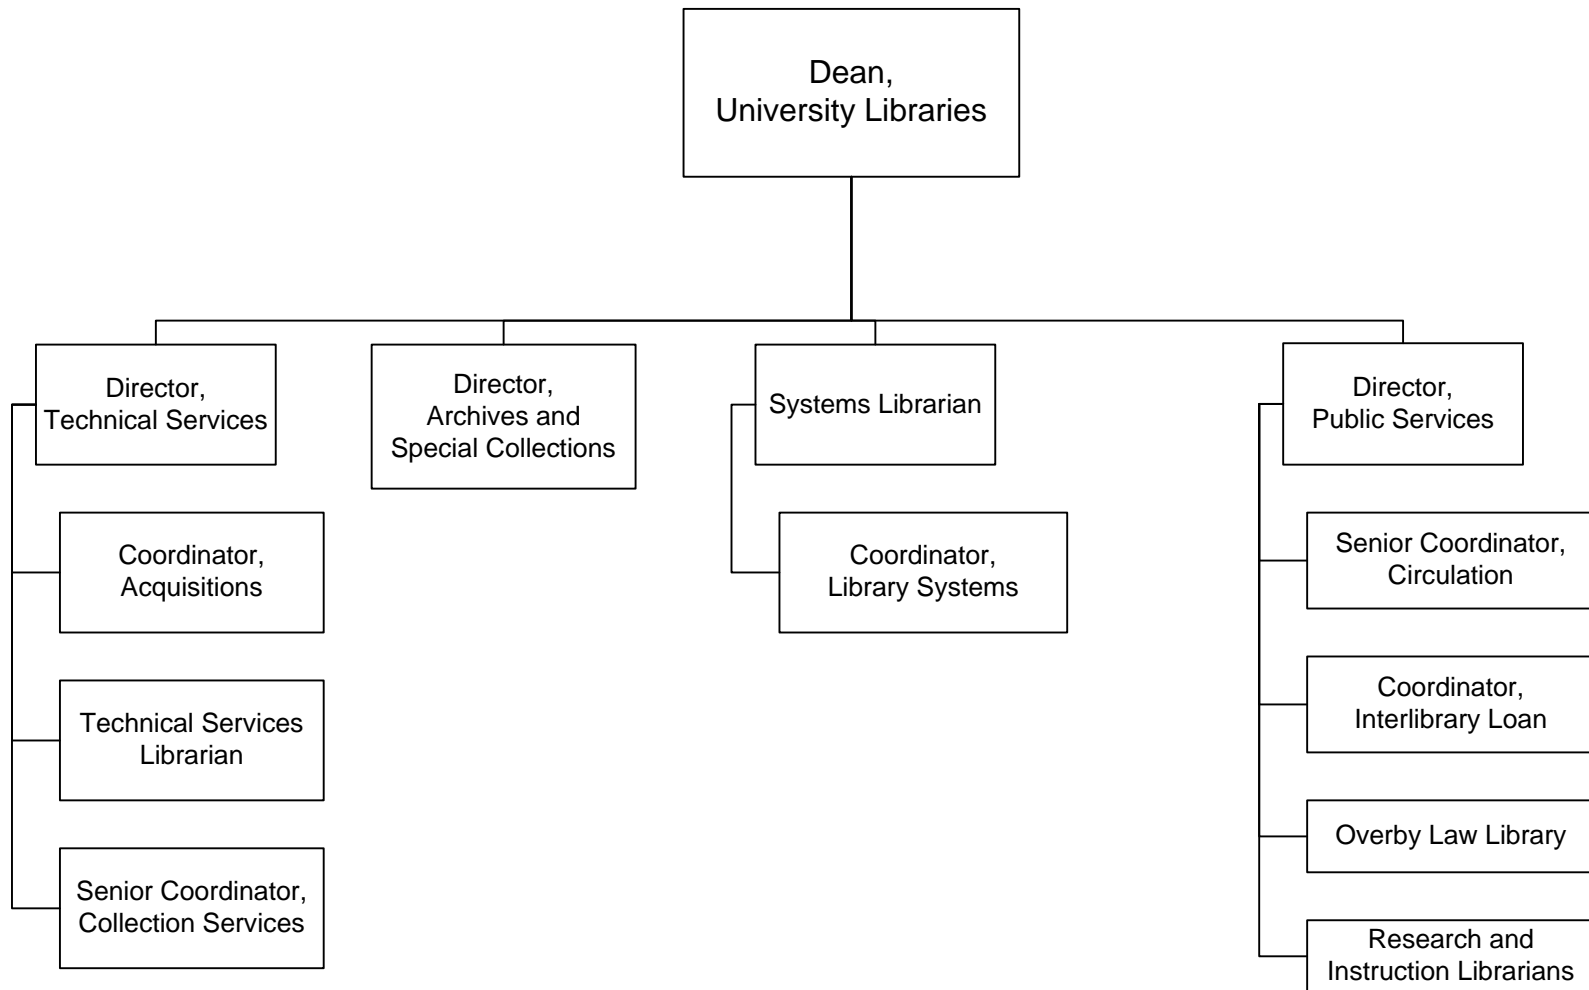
Dean,
University Libraries

Director,
Technical Services

Coordinator,
Acquisitions

Technical Services
Librarian

Senior Coordinator,
Collection Services

Director,
Archives and
Special Collections

Systems Librarian

Coordinator,
Library Systems

Director,
Public Services

Senior Coordinator,
Circulation

Coordinator,
Interlibrary Loan

Overby Law Library

Research and
Instruction Librarians